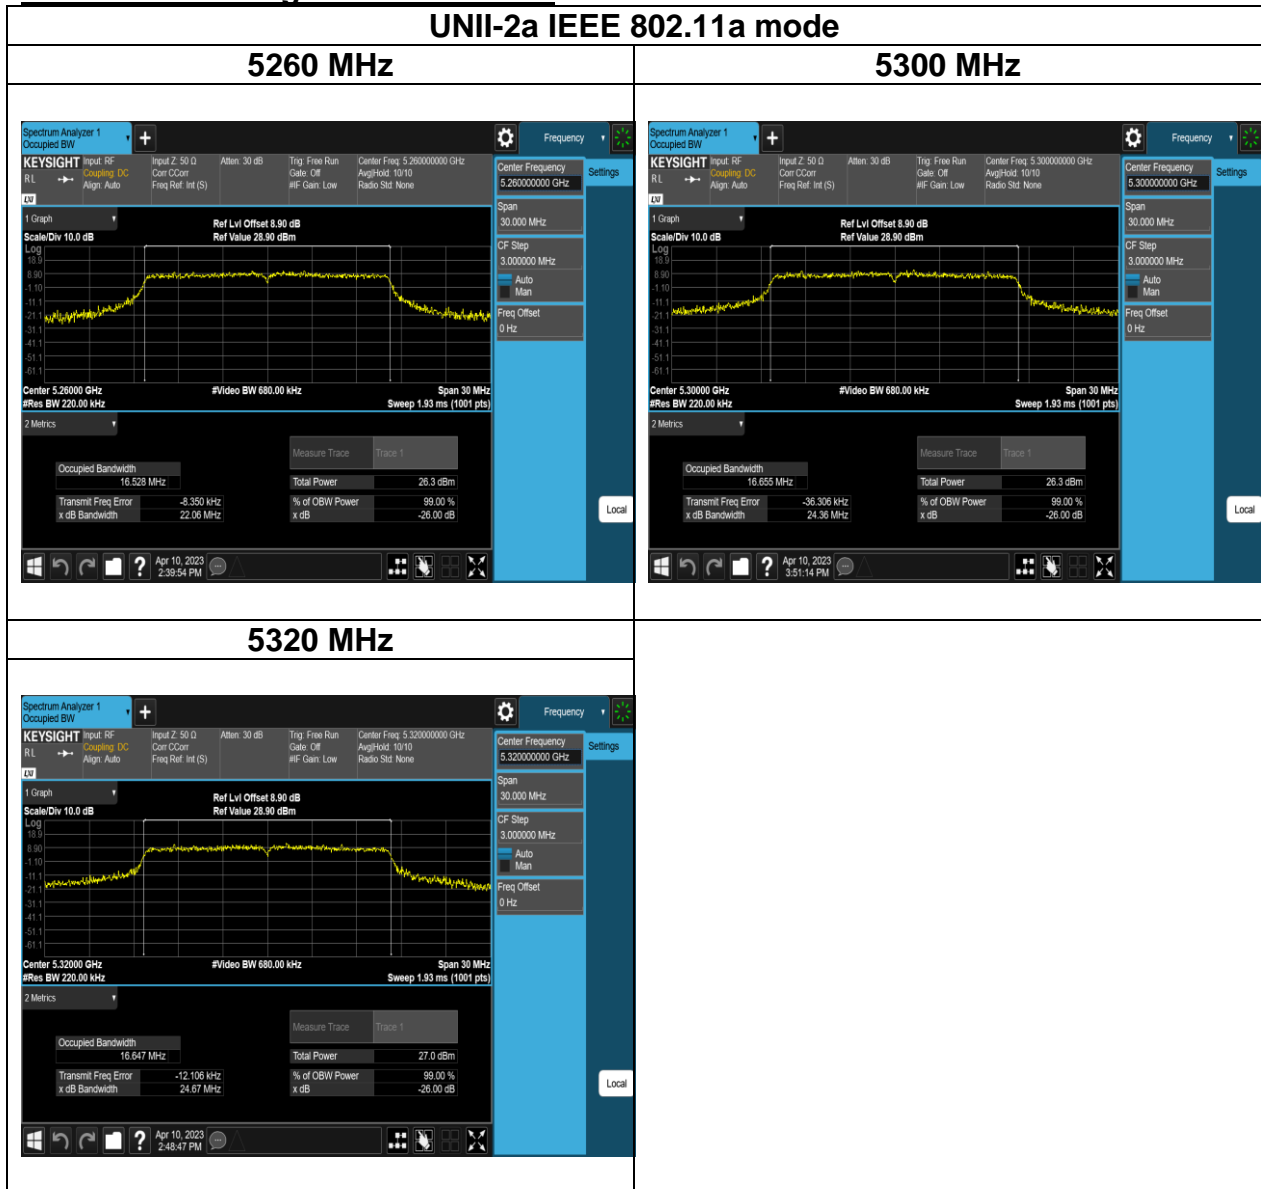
UNII-2a IEEE 802.11a mode

| 5260 MHz | 5300 MHz |
|---|---|
| Spectrum Analyzer 1 Occupied BW + Frequency KEYSIGHT Input: RF Coupling: DC Align: Auto Input Z: 50 Ω Corr CCorr Freq Ref: Int (S) Atten: 30 dB Trig: Free Run Gate: Off #IF Gain: Low Center Freq: 5.260000000 GHz Avg\|Hold: 10/10 Radio Std: None RL LXI 1 Graph Scale/Div 10.0 dB Log Ref Lvl Offset 8.90 dB Ref Value 28.90 dBm 18.9 8.90 -1.10 -11.1 -21.1 -31.1 -41.1 -51.1 -61.1 Center 5.26000 GHz #Res BW 220.00 kHz #Video BW 680.00 kHz Span 30 MHz Sweep 1.93 ms (1001 pts) 2 Metrics Measure Trace Trace 1 Occupied Bandwidth 16.528 MHz Total Power 26.3 dBm Transmit Freq Error -8.350 kHz x dB Bandwidth 22.06 MHz % of OBW Power 99.00 % x dB -26.00 dB Center Frequency 5.260000000 GHz Settings Span 30.000 MHz CF Step 3.000000 MHz Auto Man Freq Offset 0 Hz Local Apr 10, 2023 2:39:54 PM | Spectrum Analyzer 1 Occupied BW + Frequency KEYSIGHT Input: RF Coupling: DC Align: Auto Input Z: 50 Ω Corr CCorr Freq Ref: Int (S) Atten: 30 dB Trig: Free Run Gate: Off #IF Gain: Low Center Freq: 5.300000000 GHz Avg\|Hold: 10/10 Radio Std: None RL LXI 1 Graph Scale/Div 10.0 dB Log Ref Lvl Offset 8.90 dB Ref Value 28.90 dBm 18.9 8.90 -1.10 -11.1 -21.1 -31.1 -41.1 -51.1 -61.1 Center 5.30000 GHz #Res BW 220.00 kHz #Video BW 680.00 kHz Span 30 MHz Sweep 1.93 ms (1001 pts) 2 Metrics Measure Trace Trace 1 Occupied Bandwidth 16.655 MHz Total Power 26.3 dBm Transmit Freq Error -36.306 kHz x dB Bandwidth 24.36 MHz % of OBW Power 99.00 % x dB -26.00 dB Center Frequency 5.300000000 GHz Settings Span 30.000 MHz CF Step 3.000000 MHz Auto Man Freq Offset 0 Hz Local Apr 10, 2023 3:51:14 PM |
| 5320 MHz | |
| Spectrum Analyzer 1 Occupied BW + Frequency KEYSIGHT Input: RF Coupling: DC Align: Auto Input Z: 50 Ω Corr CCorr Freq Ref: Int (S) Atten: 30 dB Trig: Free Run Gate: Off #IF Gain: Low Center Freq: 5.320000000 GHz Avg\|Hold: 10/10 Radio Std: None RL LXI 1 Graph Scale/Div 10.0 dB Log Ref Lvl Offset 8.90 dB Ref Value 28.90 dBm 18.9 8.90 -1.10 -11.1 -21.1 -31.1 -41.1 -51.1 -61.1 Center 5.32000 GHz #Res BW 220.00 kHz #Video BW 680.00 kHz Span 30 MHz Sweep 1.93 ms (1001 pts) 2 Metrics Measure Trace Trace 1 Occupied Bandwidth 16.647 MHz Total Power 27.0 dBm Transmit Freq Error -12.106 kHz x dB Bandwidth 24.67 MHz % of OBW Power 99.00 % x dB -26.00 dB Center Frequency 5.320000000 GHz Settings Span 30.000 MHz CF Step 3.000000 MHz Auto Man Freq Offset 0 Hz Local Apr 10, 2023 2:48:47 PM | |